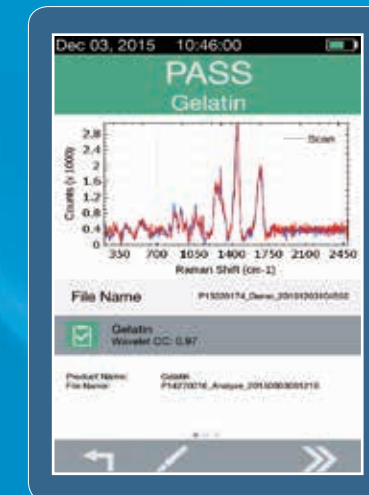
Dec 03, 2015 10:46:00

PASS

Gelatin

Counts (x 1000)

2.8
2.4
2
1.6
1.2
0.8
0.4
0

Scan

350 700 1050 1400 1750 2100 2450

Raman Shift (cm-1)

File Name

P13200174_Gener_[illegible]

Gelatin

Wavelet CC: 0.97

Product Name: Gelatin

File Name: P14270016_Analyze_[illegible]